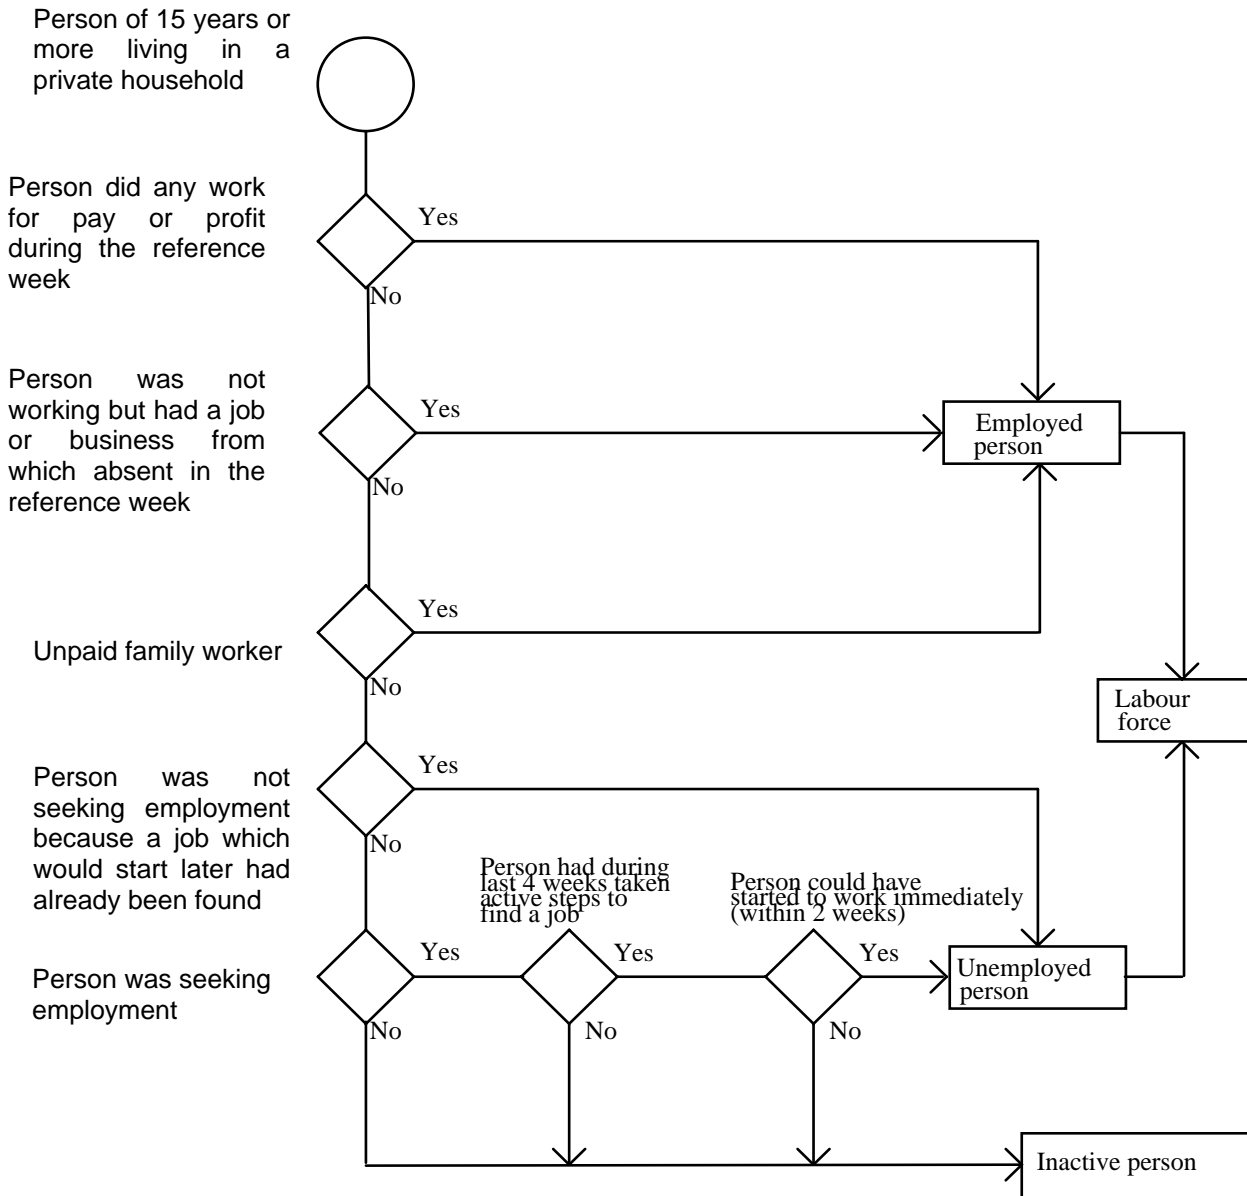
Person of 15 years or more living in a private household

Person did any work for pay or profit during the reference week

Yes

No

Person was not working but had a job or business from which absent in the reference week

Yes

Employed person

No

Unpaid family worker

Yes

No

Labour force

Person was not seeking employment because a job which would start later had already been found

Yes

No

Person had during last 4 weeks taken active steps to find a job

Person could have started to work immediately (within 2 weeks)

Person was seeking employment

Yes

Yes

Yes

Unemployed person

No

No

No

Inactive person